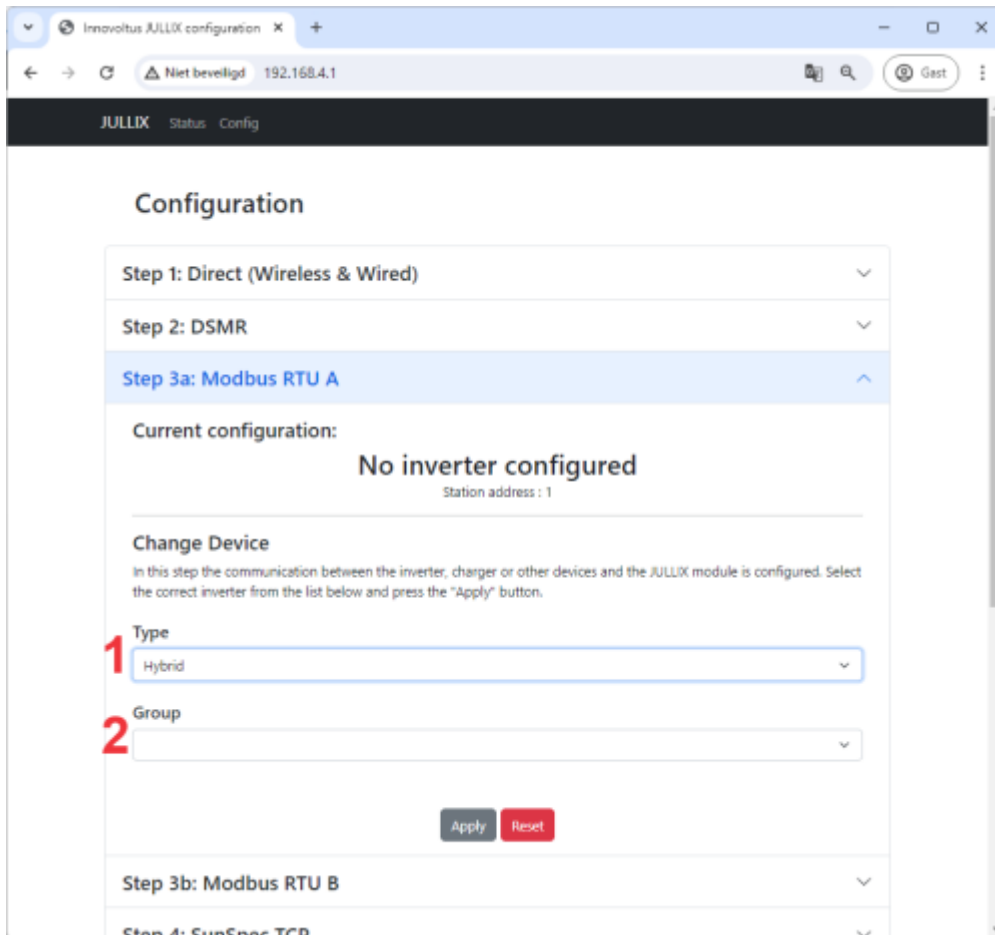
Innovoltus JULLIX configuration ×
+
Niet beveiligd 192.168.4.1
Gast

JULLIX Status Config

Configuration

Step 1: Direct (Wireless & Wired)

Step 2: DSMR

Step 3a: Modbus RTU A

Current configuration:

No inverter configured

Station address : 1

Change Device

In this step the communication between the inverter, charger or other devices and the JULLIX module is configured. Select the correct inverter from the list below and press the "Apply" button.

Type

1

Hybrid

Group

2

Apply Reset

Step 3b: Modbus RTU B

Step 4: SunSpec TCP